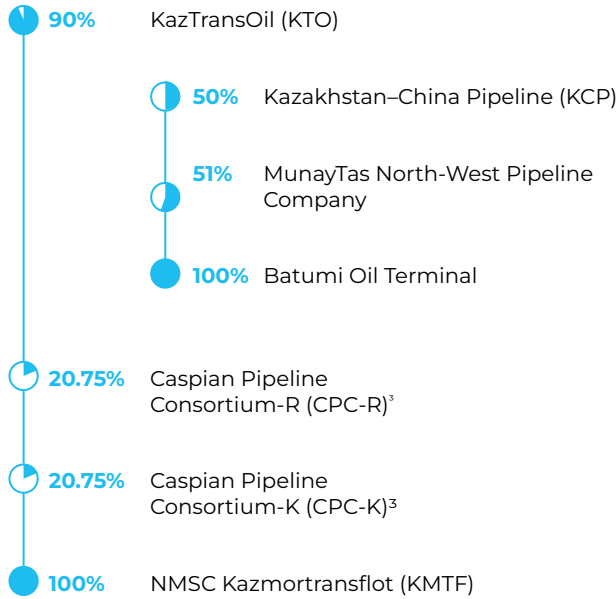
90% KazTransOil (KTO)

50% Kazakhstan–China Pipeline (KCP)

51% MunayTas North-West Pipeline Company

100% Batumi Oil Terminal

20.75% Caspian Pipeline Consortium-R (CPC-R)$^3$

20.75% Caspian Pipeline Consortium-K (CPC-K)$^3$

100% NMSC Kazmortransflot (KMTF)